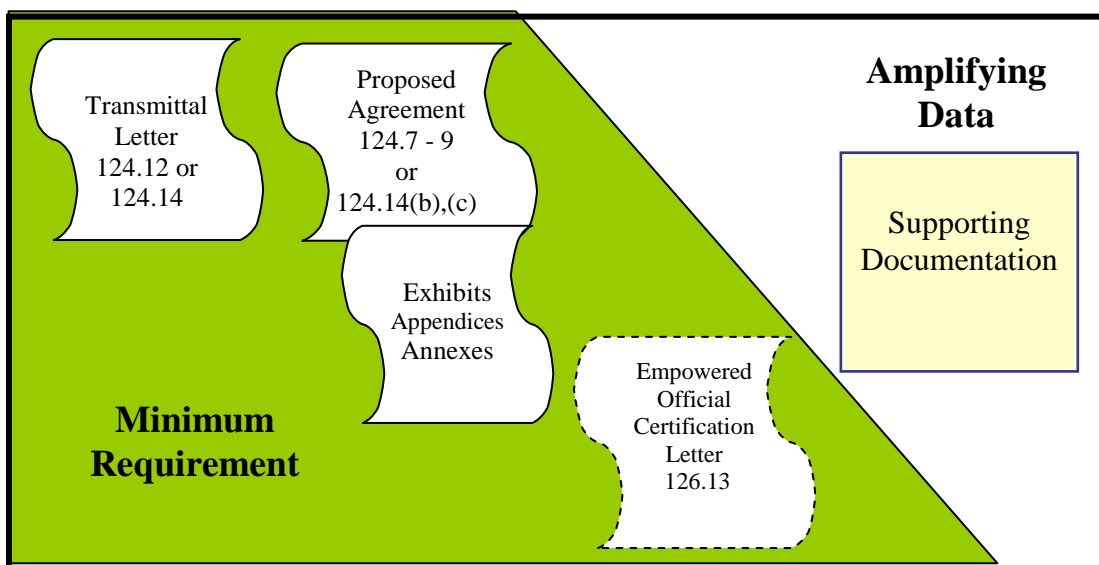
Transmittal Letter 124.12 or 124.14

Proposed Agreement 124.7 - 9 or 124.14(b),(c)

Amplifying Data

Supporting Documentation

Exhibits Appendices Annexes

Empowered Official Certification Letter 126.13

Minimum Requirement